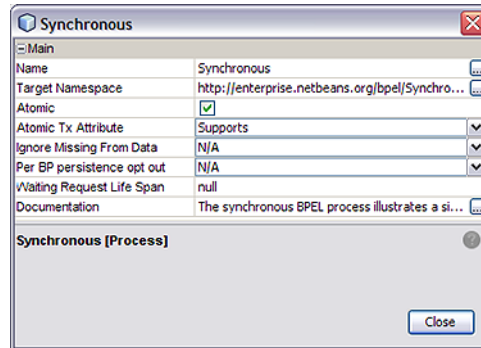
Synchronous

⊟Main

| | |
|---|---|
| Name | Synchronous |
| Target Namespace | http://enterprise.netbeans.org/bpel/Synchro... |
| Atomic | ✓ |
| Atomic Tx Attribute | Supports |
| Ignore Missing From Data | N/A |
| Per BP persistence opt out | N/A |
| Waiting Request Life Span | null |
| Documentation | The synchronous BPEL process illustrates a si... |

Synchronous [Process]

Close